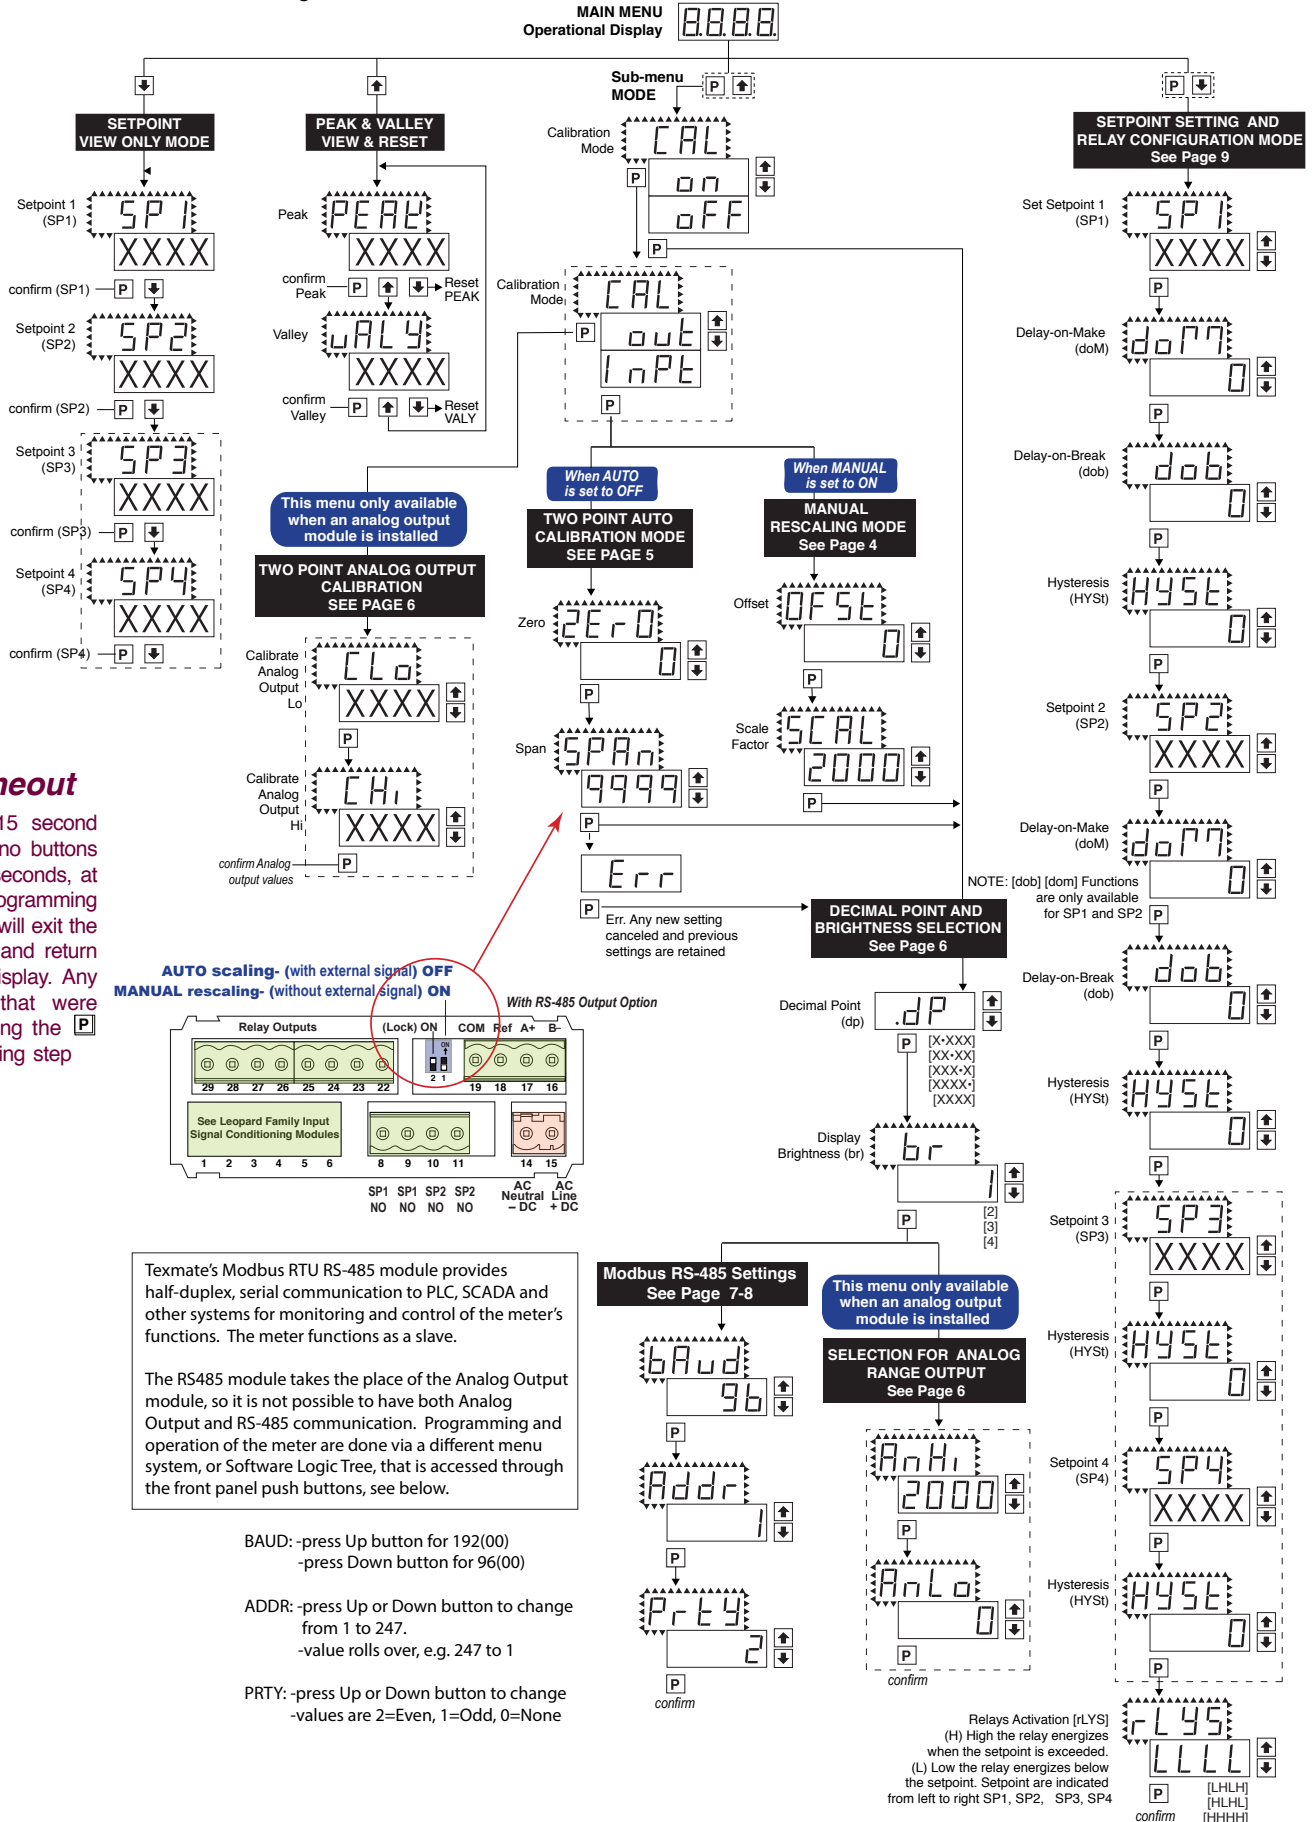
MAIN MENU
Operational Display
8.8.8.8.

Sub-menu
MODE
P

SETPOINT
VIEW ONLY MODE

PEAK & VALLEY
VIEW & RESET

SETPOINT SETTING AND
RELAY CONFIGURATION MODE
See Page 9

Setpoint 1 (SP1)
SP1
XXXX
confirm (SP1) P
Setpoint 2 (SP2)
SP2
XXXX
confirm (SP2) P
Setpoint 3 (SP3)
SP3
XXXX
confirm (SP3) P
Setpoint 4 (SP4)
SP4
XXXX
confirm (SP4) P

Peak
PEAK
XXXX
confirm Peak P Reset PEAK
Valley
VALY
XXXX
confirm Valley P Reset VALY

Calibration Mode
CAL
on
oFF
P

Calibration Mode
CAL
P
out
InPt
P

This menu only available when an analog output module is installed

TWO POINT ANALOG OUTPUT CALIBRATION
SEE PAGE 6

Calibrate Analog Output Lo
CLo
XXXX
P
Calibrate Analog Output Hi
CHi
XXXX
confirm Analog output values P

When AUTO is set to OFF
TWO POINT AUTO CALIBRATION MODE
SEE PAGE 5

When MANUAL is set to ON
MANUAL RESCALING MODE
See Page 4

Zero
ZEro
0
P
Span
SPAn
9999
P
Err
P
Err. Any new setting canceled and previous settings are retained

Offset
OFSt
0
P
Scale Factor
SCAL
2000
P

DECIMAL POINT AND BRIGHTNESS SELECTION
See Page 6

Decimal Point (dp)
.dP
P
[X•XXX]
[XX•XX]
[XXX•X]
[XXXX•]
[XXXX]

Display Brightness (br)
br
1
P
[2]
[3]
[4]

Modbus RS-485 Settings
See Page 7-8
bAud
96
P
Addr
1
P
PrtY
2
P
confirm

This menu only available when an analog output module is installed
SELECTION FOR ANALOG RANGE OUTPUT
See Page 6
AnHi
2000
P
AnLo
0
P
confirm

Set Setpoint 1 (SP1)
SP1
XXXX
P
Delay-on-Make (doM)
doM
0
P
Delay-on-Break (dob)
dob
0
P
Hysteresis (HYSt)
HYSt
0
P
Setpoint 2 (SP2)
SP2
XXXX
P
Delay-on-Make (doM)
doM
0
NOTE: [dob] [dom] Functions are only available for SP1 and SP2 P
Delay-on-Break (dob)
dob
0
P
Hysteresis (HYSt)
HYSt
0
P
Setpoint 3 (SP3)
SP3
XXXX
P
Hysteresis (HYSt)
HYSt
0
P
Setpoint 4 (SP4)
SP4
XXXX
P
Hysteresis (HYSt)
HYSt
0
P

Relays Activation [rLYS]
(H) High the relay energizes when the setpoint is exceeded.
(L) Low the relay energizes below the setpoint. Setpoint are indicated from left to right SP1, SP2, SP3, SP4
rLYS
LLLL
P
confirm
[LHLH]
[HLHL]
[HHHH]

meout
15 second
no buttons
econds, at
ogramming
will exit the
and return
isplay. Any
that were
ng the P
ing step

AUTO scaling- (with external signal) OFF
MANUAL rescaling- (without external signal) ON

With RS-485 Output Option
Relay Outputs (Lock) ON COM Ref A+ B-
29 28 27 26 25 24 23 22
2 1
19 18 17 16
See Leopard Family Input Signal Conditioning Modules
1 2 3 4 5 6
8 9 10 11
14 15
SP1 NO SP1 NO SP2 NO SP2 NO AC Neutral – DC AC Line + DC

Texmate's Modbus RTU RS-485 module provides half-duplex, serial communication to PLC, SCADA and other systems for monitoring and control of the meter's functions. The meter functions as a slave.

The RS485 module takes the place of the Analog Output module, so it is not possible to have both Analog Output and RS-485 communication. Programming and operation of the meter are done via a different menu system, or Software Logic Tree, that is accessed through the front panel push buttons, see below.

BAUD: -press Up button for 192(00)
-press Down button for 96(00)

ADDR: -press Up or Down button to change from 1 to 247.
-value rolls over, e.g. 247 to 1

PRTY: -press Up or Down button to change
-values are 2=Even, 1=Odd, 0=None